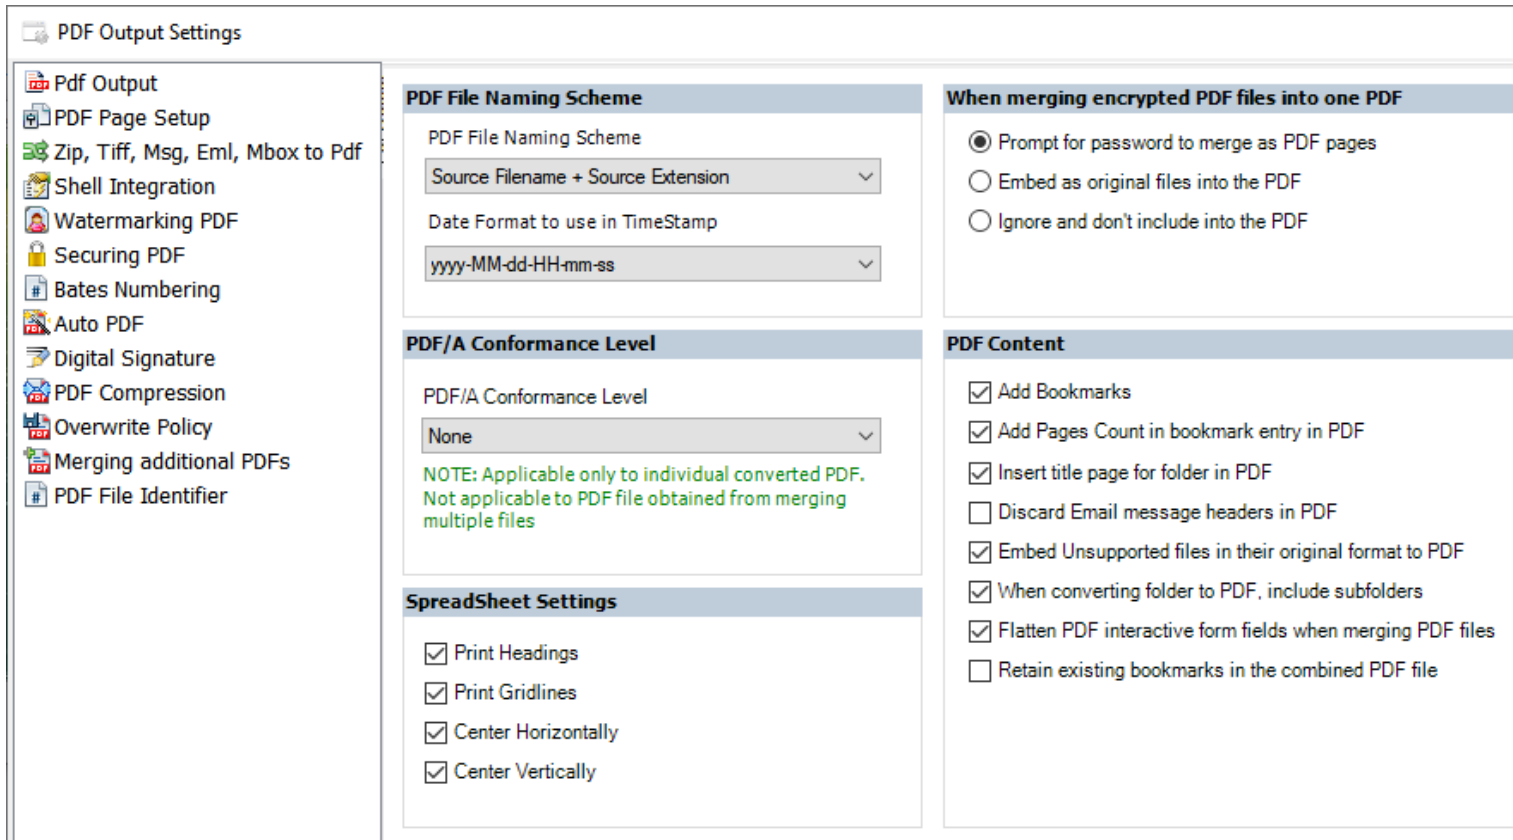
PDF Output Settings

Pdf Output
PDF Page Setup
Zip, Tiff, Msg, Eml, Mbox to Pdf
Shell Integration
Watermarking PDF
Securing PDF
Bates Numbering
Auto PDF
Digital Signature
PDF Compression
Overwrite Policy
Merging additional PDFs
PDF File Identifier

PDF File Naming Scheme

PDF File Naming Scheme

Source Filename + Source Extension

Date Format to use in TimeStamp

yyyy-MM-dd-HH-mm-ss

PDF/A Conformance Level

PDF/A Conformance Level

None

NOTE: Applicable only to individual converted PDF. Not applicable to PDF file obtained from merging multiple files

SpreadSheet Settings

Print Headings
Print Gridlines
Center Horizontally
Center Vertically

When merging encrypted PDF files into one PDF

Prompt for password to merge as PDF pages
Embed as original files into the PDF
Ignore and don't include into the PDF

PDF Content

Add Bookmarks
Add Pages Count in bookmark entry in PDF
Insert title page for folder in PDF
Discard Email message headers in PDF
Embed Unsupported files in their original format to PDF
When converting folder to PDF, include subfolders
Flatten PDF interactive form fields when merging PDF files
Retain existing bookmarks in the combined PDF file